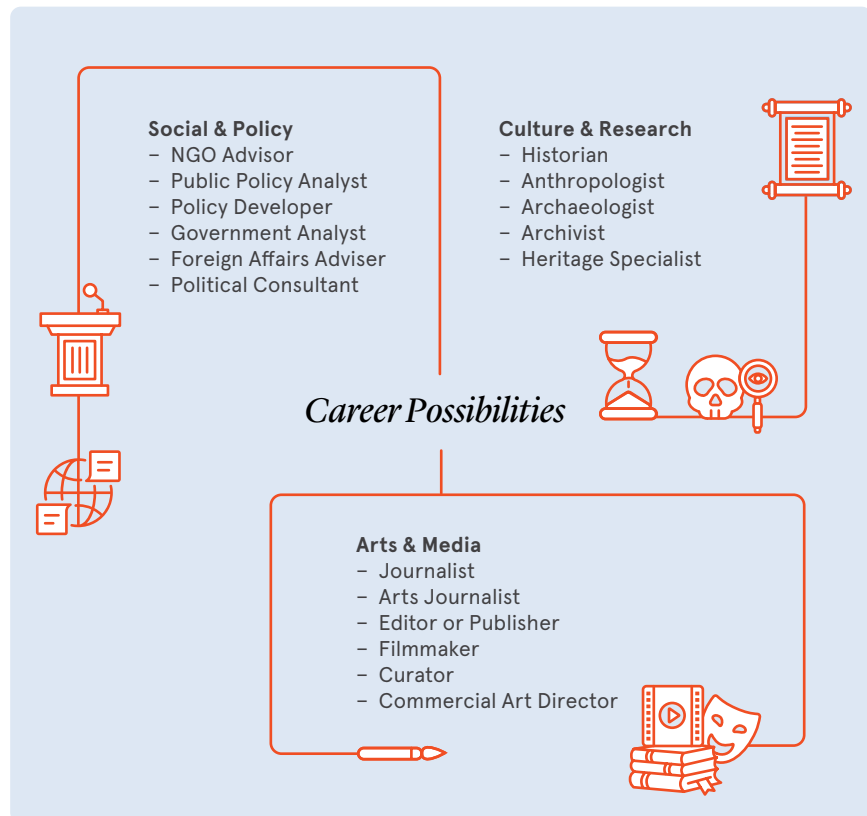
**Social & Policy**
– NGO Advisor
– Public Policy Analyst
– Policy Developer
– Government Analyst
– Foreign Affairs Adviser
– Political Consultant

**Culture & Research**
– Historian
– Anthropologist
– Archaeologist
– Archivist
– Heritage Specialist

*Career Possibilities*

**Arts & Media**
– Journalist
– Arts Journalist
– Editor or Publisher
– Filmmaker
– Curator
– Commercial Art Director